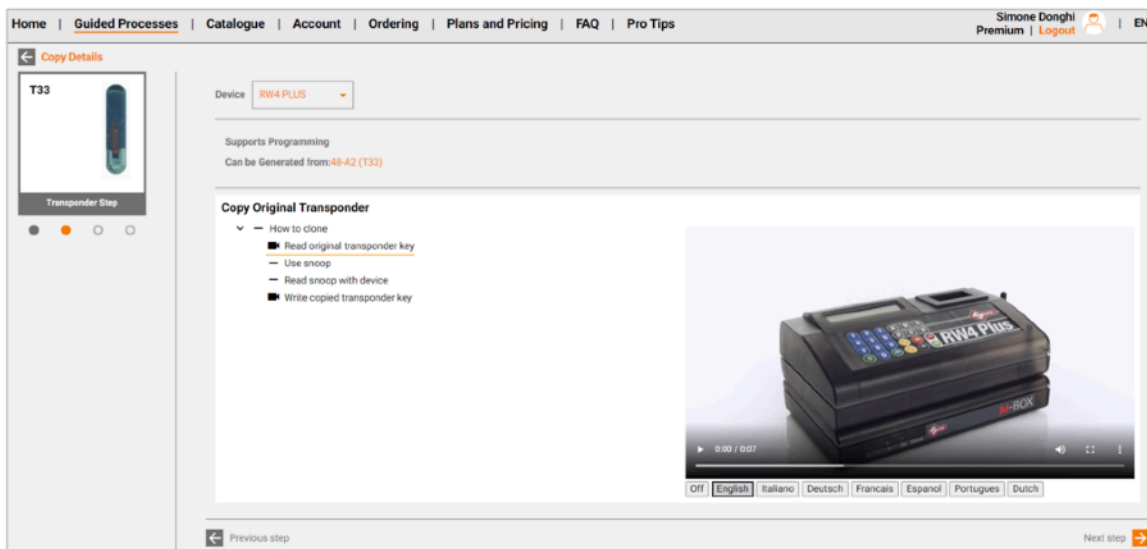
Home | Guided Processes | Catalogue | Account | Ordering | Plans and Pricing | FAQ | Pro Tips

Simone Donghi
Premium | Logout | EN

Copy Details

T33

Transponder Step

Device RW4 PLUS

Supports Programming
Can be Generated from:48-A2 (T33)

Copy Original Transponder

How to clone
Read original transponder key
Use snoop
Read snoop with device
Write copied transponder key

RW4 Plus
M-BOX

0:00 / 0:07

Off English Italiano Deutsch Francais Espanol Portugues Dutch

Previous step

Next step